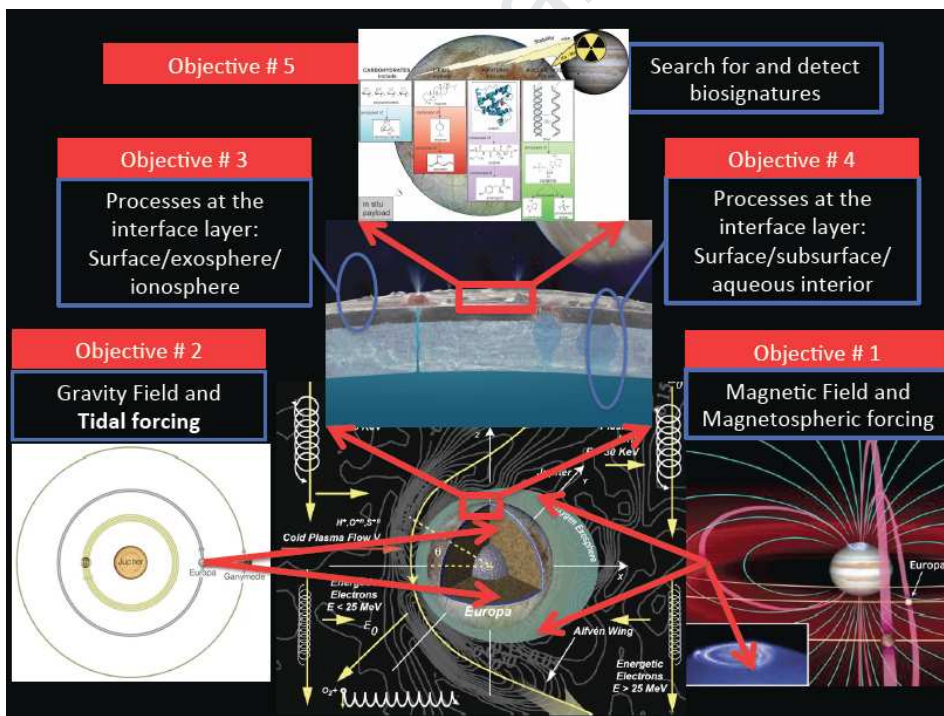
Objective # 5

CARBOHYDRATES include

Search for and detect biosignatures

Objective # 3

Processes at the interface layer: Surface/exosphere/ ionosphere

in situ payload

Objective # 4

Processes at the interface layer: Surface/subsurface/ aqueous interior

Objective # 2

Gravity Field and **Tidal forcing**

Objective # 1

Magnetic Field and Magnetospheric forcing

Jupiter

Europa

Ganymede

$H^+, O^{++}, S^{+}$
Cold Plasma Flow V

Energetic Electrons $E < 25$ MeV

$E_0$

Europa

Alfvén Wing

Energetic Electrons $E > 25$ MeV

$O_2^+$

Europa

Jupiter

KeV